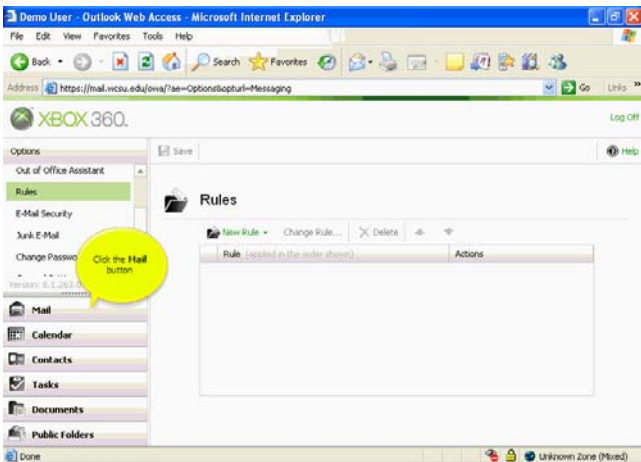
Demo User - Outlook Web Access - Microsoft Internet Explorer

File Edit View Favorites Tools Help

Back Search Favorites

Address https://mail.wcsu.edu/owa/?ae=Options&opturl=Messaging

Go Links

XBOX 360.

Log Off

Options

Save

Help

Out of Office Assistant

Rules

E-Mail Security

Junk E-Mail

Change Passwo

Version: 8.1.263.0

Click the Mail button

Rules

New Rule Change Rule... Delete

| Rule (applied in the order shown) | Actions |
|---|---|

Mail

Calendar

Contacts

Tasks

Documents

Public Folders

Done

Unknown Zone (Mixed)